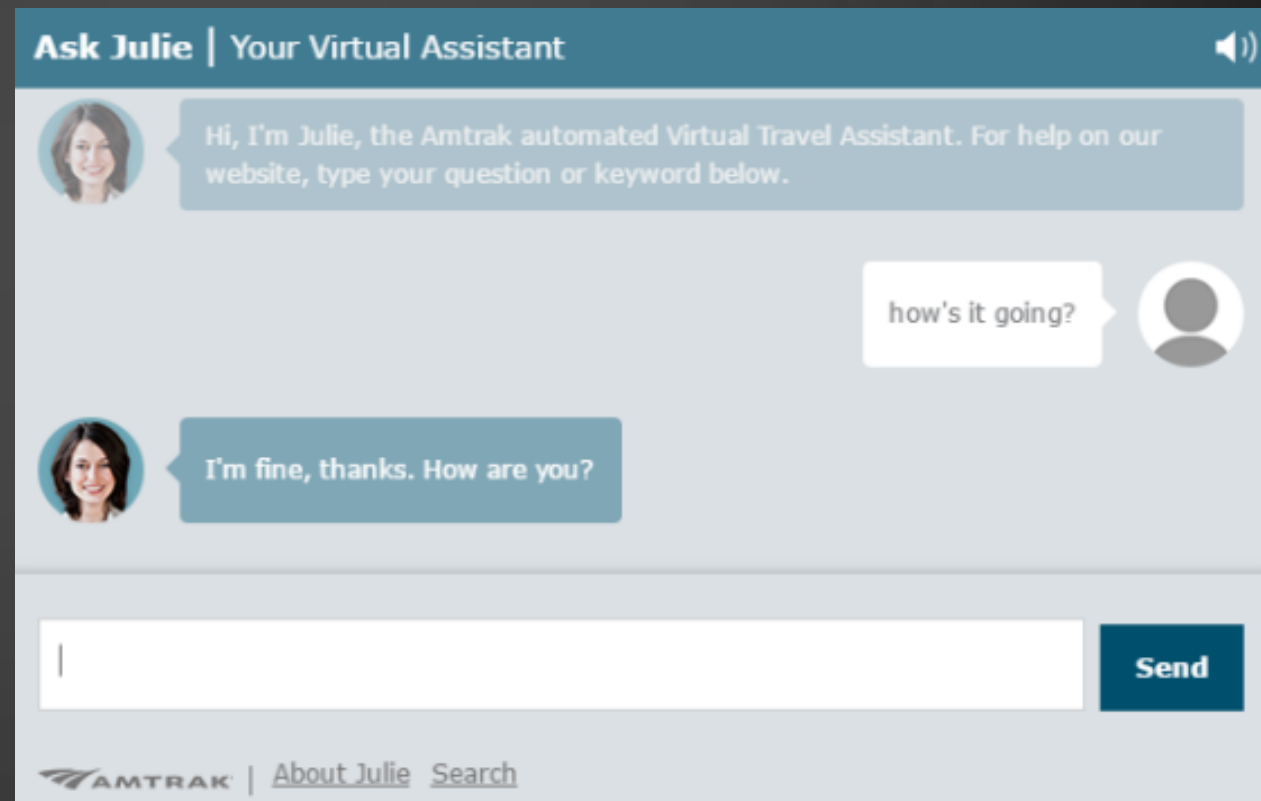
Ask Julie | Your Virtual Assistant

Hi, I'm Julie, the Amtrak automated Virtual Travel Assistant. For help on our website, type your question or keyword below.

how's it going?

I'm fine, thanks. How are you?

Send

AMTRAK | About Julie Search